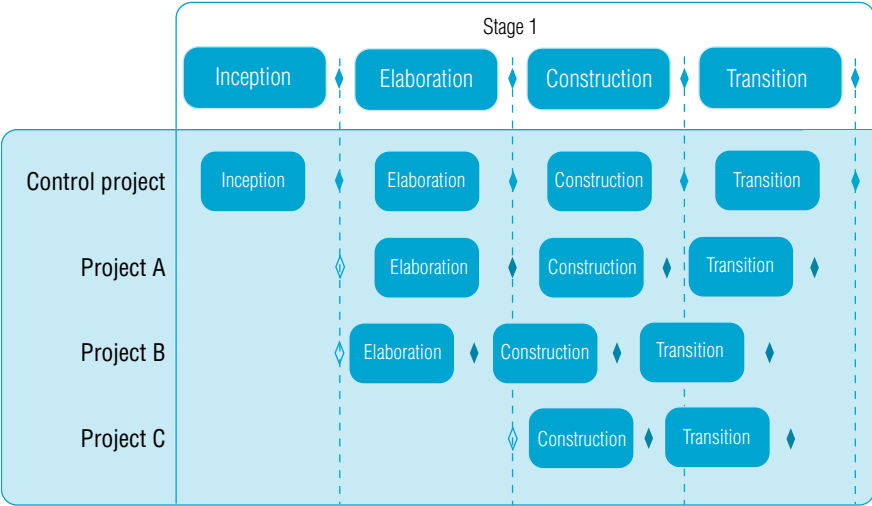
Stage 1

Inception
Elaboration
Construction
Transition

Control project
Inception
Elaboration
Construction
Transition

Project A
Elaboration
Construction
Transition

Project B
Elaboration
Construction
Transition

Project C
Construction
Transition